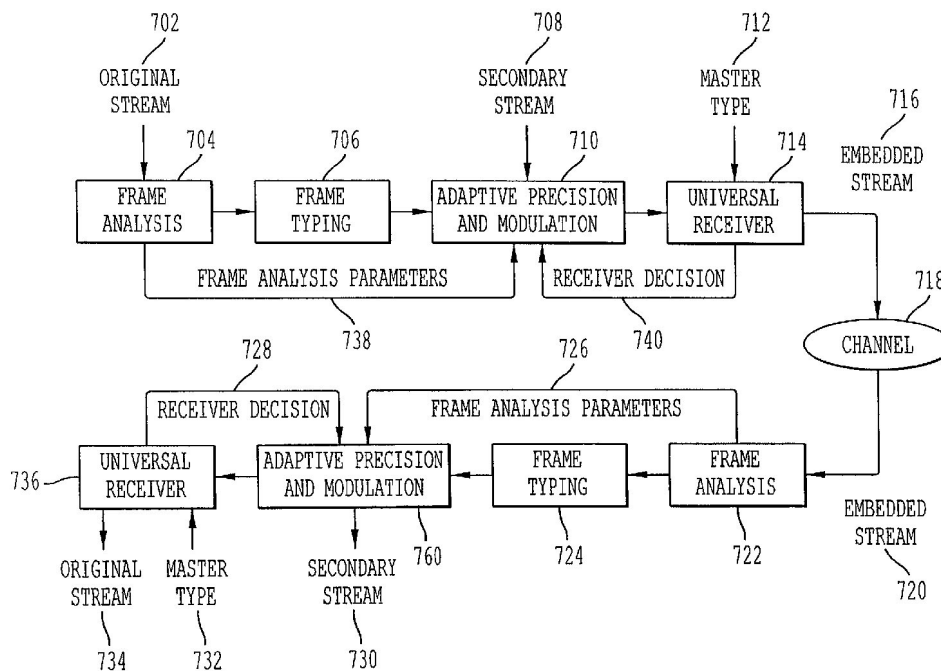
702
ORIGINAL
STREAM
704
FRAME
ANALYSIS
706
FRAME
TYPING
708
SECONDARY
STREAM
710
ADAPTIVE PRECISION
AND MODULATION
712
MASTER
TYPE
714
UNIVERSAL
RECEIVER
716
EMBEDDED
STREAM
FRAME ANALYSIS PARAMETERS
RECEIVER DECISION
718
CHANNEL
738
740
728
726
RECEIVER DECISION
FRAME ANALYSIS PARAMETERS
736
UNIVERSAL
RECEIVER
ADAPTIVE PRECISION
AND MODULATION
FRAME
TYPING
FRAME
ANALYSIS
EMBEDDED
STREAM
760
ORIGINAL
STREAM
MASTER
TYPE
SECONDARY
STREAM
724
722
720
734
732
730